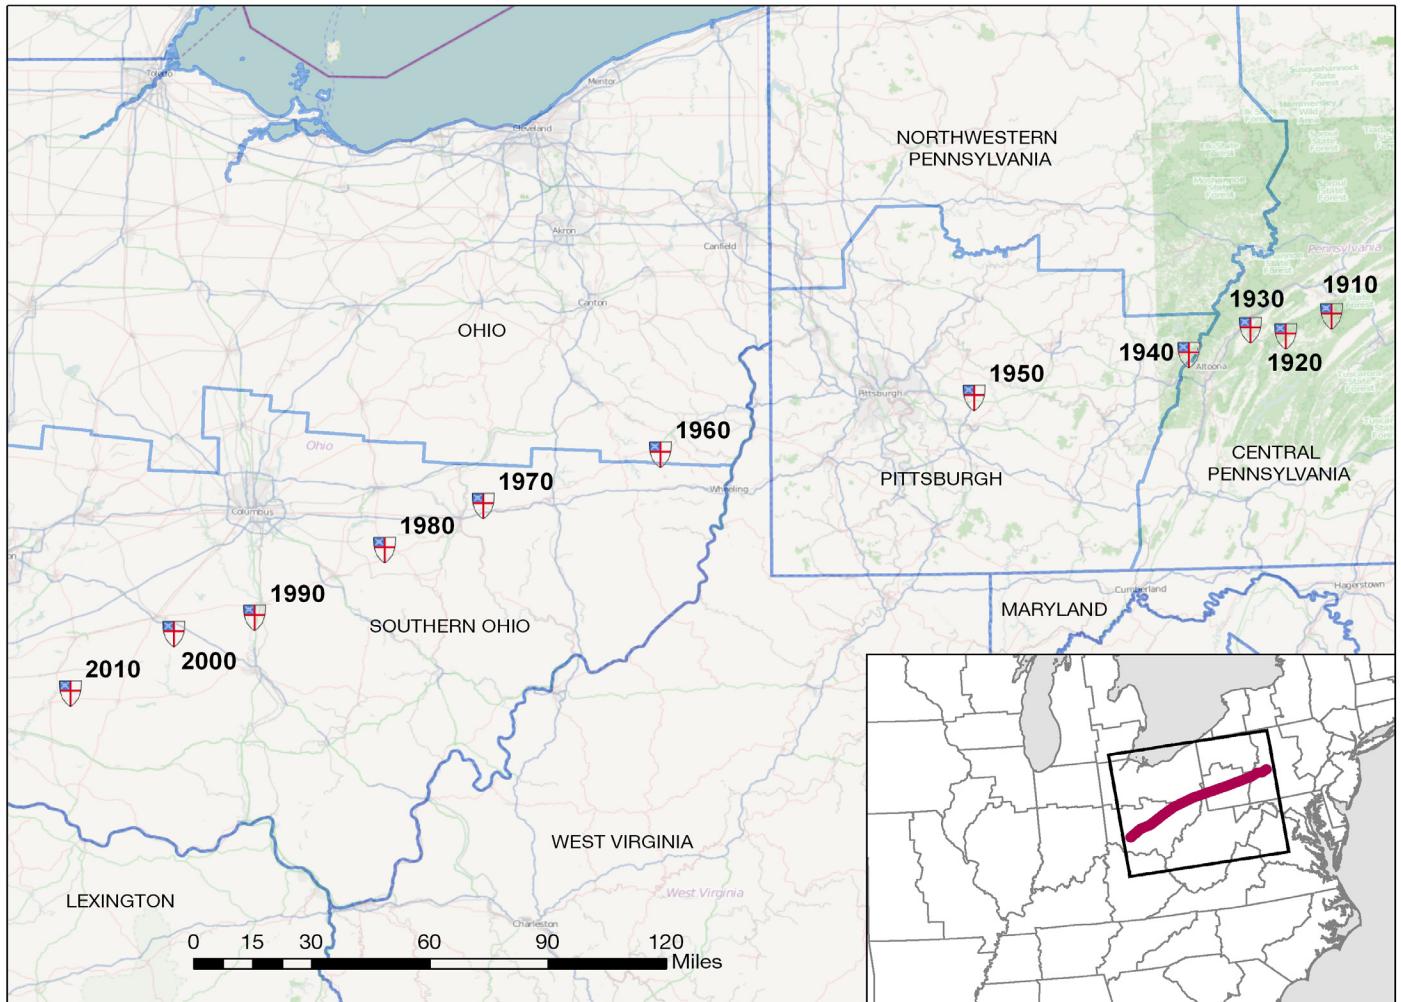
Toledo
Mentor
Cleveland
Akron
Canfield
Canton
NORTHWESTERN PENNSYLVANIA
Pennsylvania
1910
1930
1920
1940
Altoona
1950
Pittsburgh
OHIO
Ohio
1960
Wheeling
1970
Columbus
1980
PITTSBURGH
CENTRAL PENNSYLVANIA
1990
2000
2010
SOUTHERN OHIO
MARYLAND
Cumberland
Hagerstown
WEST VIRGINIA
West Virginia
Charleston
LEXINGTON
0 15 30 60 90 120
Miles